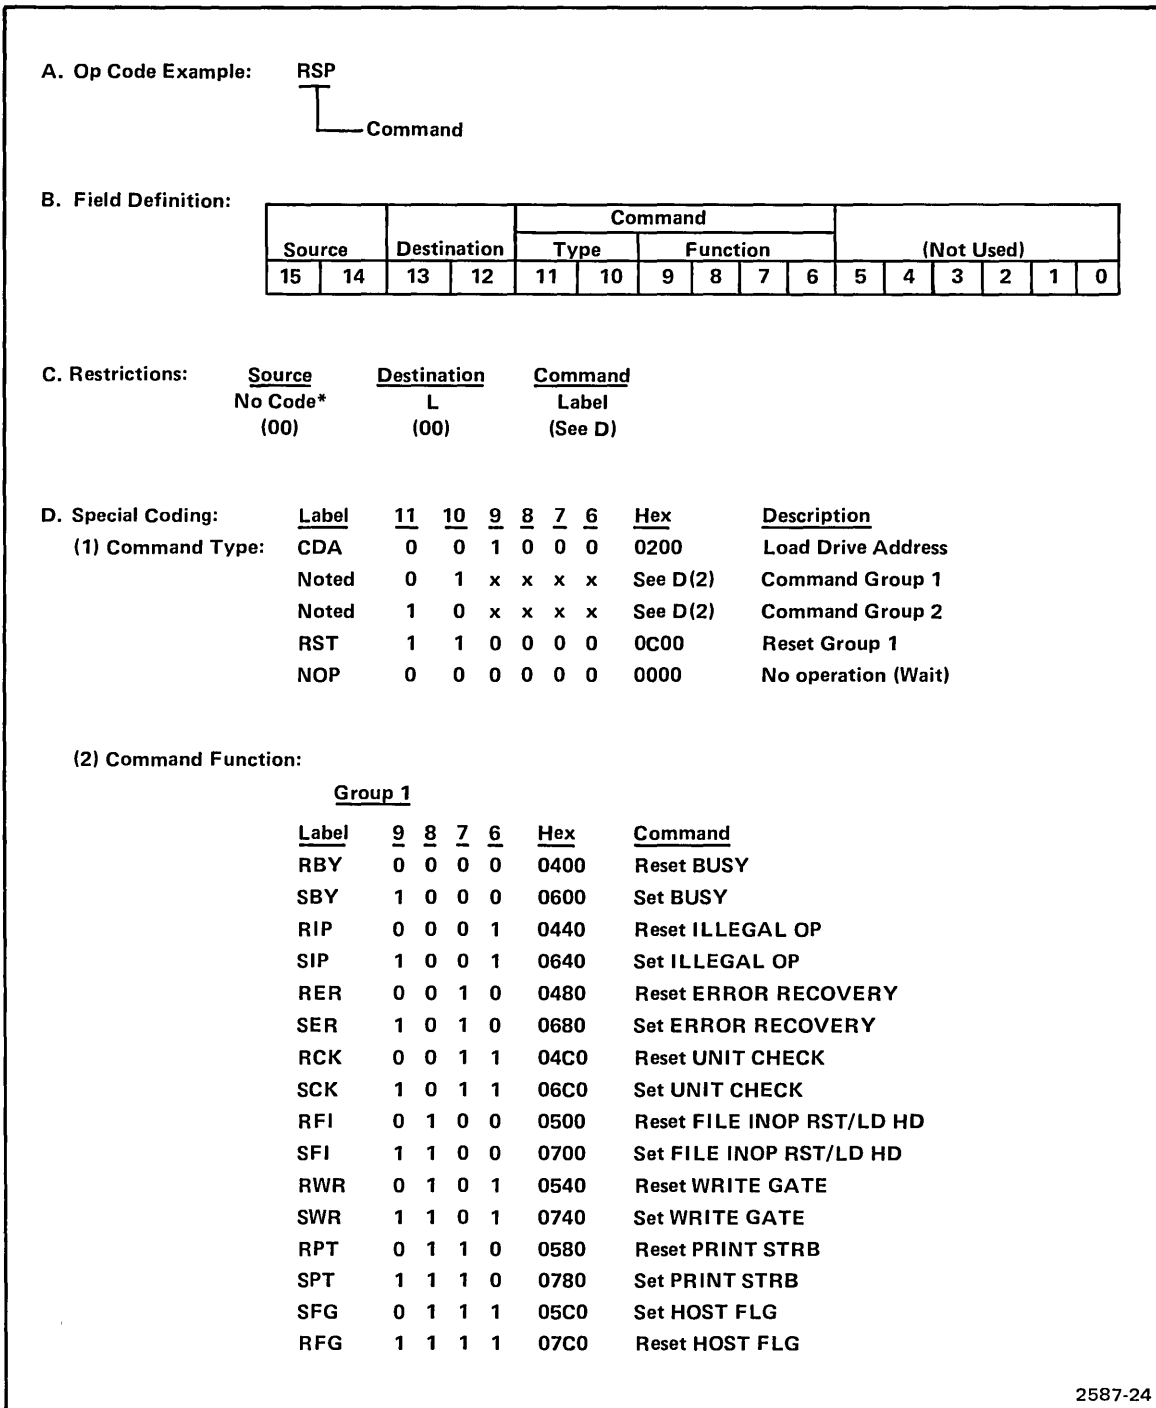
A. Op Code Example: RSP

Command

B. Field Definition:

| Source | | Destination | | Command | | | | | | (Not Used) | | | | | |
|---|---|---|---|---|---|---|---|---|---|---|---|---|---|---|---|
| | | | | Type | | Function | | | | | | | | | |
| 15 | 14 | 13 | 12 | 11 | 10 | 9 | 8 | 7 | 6 | 5 | 4 | 3 | 2 | 1 | 0 |

C. Restrictions: Source No Code* (00) Destination L (00) Command Label (See D)

D. Special Coding:

(1) Command Type:

| Label | 11 | 10 | 9 | 8 | 7 | 6 | Hex | Description |
|---|---|---|---|---|---|---|---|---|
| CDA | 0 | 0 | 1 | 0 | 0 | 0 | 0200 | Load Drive Address |
| Noted | 0 | 1 | x | x | x | x | See D(2) | Command Group 1 |
| Noted | 1 | 0 | x | x | x | x | See D(2) | Command Group 2 |
| RST | 1 | 1 | 0 | 0 | 0 | 0 | 0C00 | Reset Group 1 |
| NOP | 0 | 0 | 0 | 0 | 0 | 0 | 0000 | No operation (Wait) |

(2) Command Function:

Group 1

| Label | 9 | 8 | 7 | 6 | Hex | Command |
|---|---|---|---|---|---|---|
| RBY | 0 | 0 | 0 | 0 | 0400 | Reset BUSY |
| SBY | 1 | 0 | 0 | 0 | 0600 | Set BUSY |
| RIP | 0 | 0 | 0 | 1 | 0440 | Reset ILLEGAL OP |
| SIP | 1 | 0 | 0 | 1 | 0640 | Set ILLEGAL OP |
| RER | 0 | 0 | 1 | 0 | 0480 | Reset ERROR RECOVERY |
| SER | 1 | 0 | 1 | 0 | 0680 | Set ERROR RECOVERY |
| RCK | 0 | 0 | 1 | 1 | 04C0 | Reset UNIT CHECK |
| SCK | 1 | 0 | 1 | 1 | 06C0 | Set UNIT CHECK |
| RFI | 0 | 1 | 0 | 0 | 0500 | Reset FILE INOP RST/LD HD |
| SFI | 1 | 1 | 0 | 0 | 0700 | Set FILE INOP RST/LD HD |
| RWR | 0 | 1 | 0 | 1 | 0540 | Reset WRITE GATE |
| SWR | 1 | 1 | 0 | 1 | 0740 | Set WRITE GATE |
| RPT | 0 | 1 | 1 | 0 | 0580 | Reset PRINT STRB |
| SPT | 1 | 1 | 1 | 0 | 0780 | Set PRINT STRB |
| SFG | 0 | 1 | 1 | 1 | 05C0 | Set HOST FLG |
| RFG | 1 | 1 | 1 | 1 | 07C0 | Reset HOST FLG |

2587-24